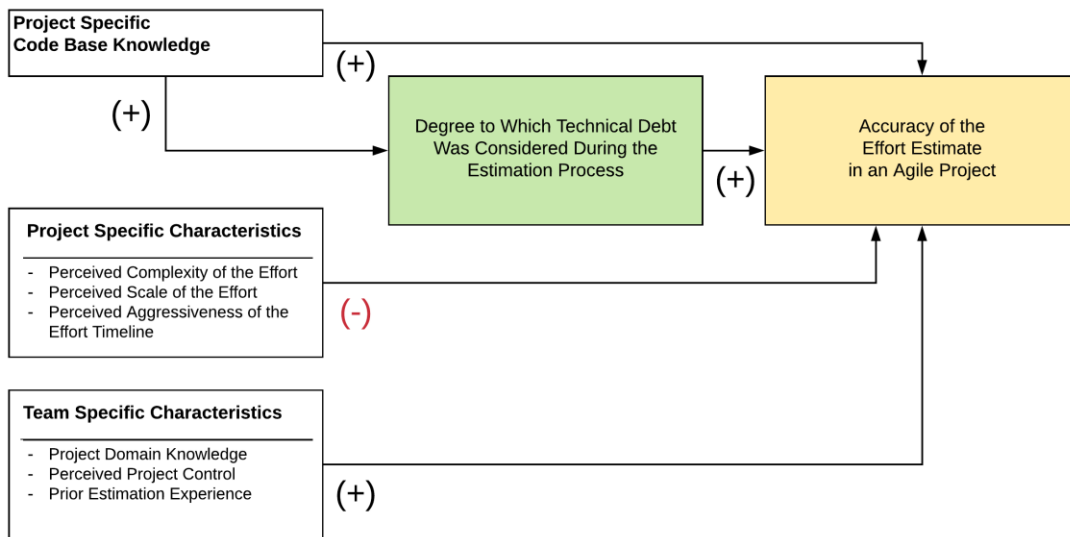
Project Specific Code Base Knowledge

(+)

(+)

Degree to Which Technical Debt Was Considered During the Estimation Process

(+)

Accuracy of the Effort Estimate in an Agile Project

Project Specific Characteristics

- Perceived Complexity of the Effort
- Perceived Scale of the Effort
- Perceived Aggressiveness of the Effort Timeline

(-)

Team Specific Characteristics

- Project Domain Knowledge
- Perceived Project Control
- Prior Estimation Experience

(+)